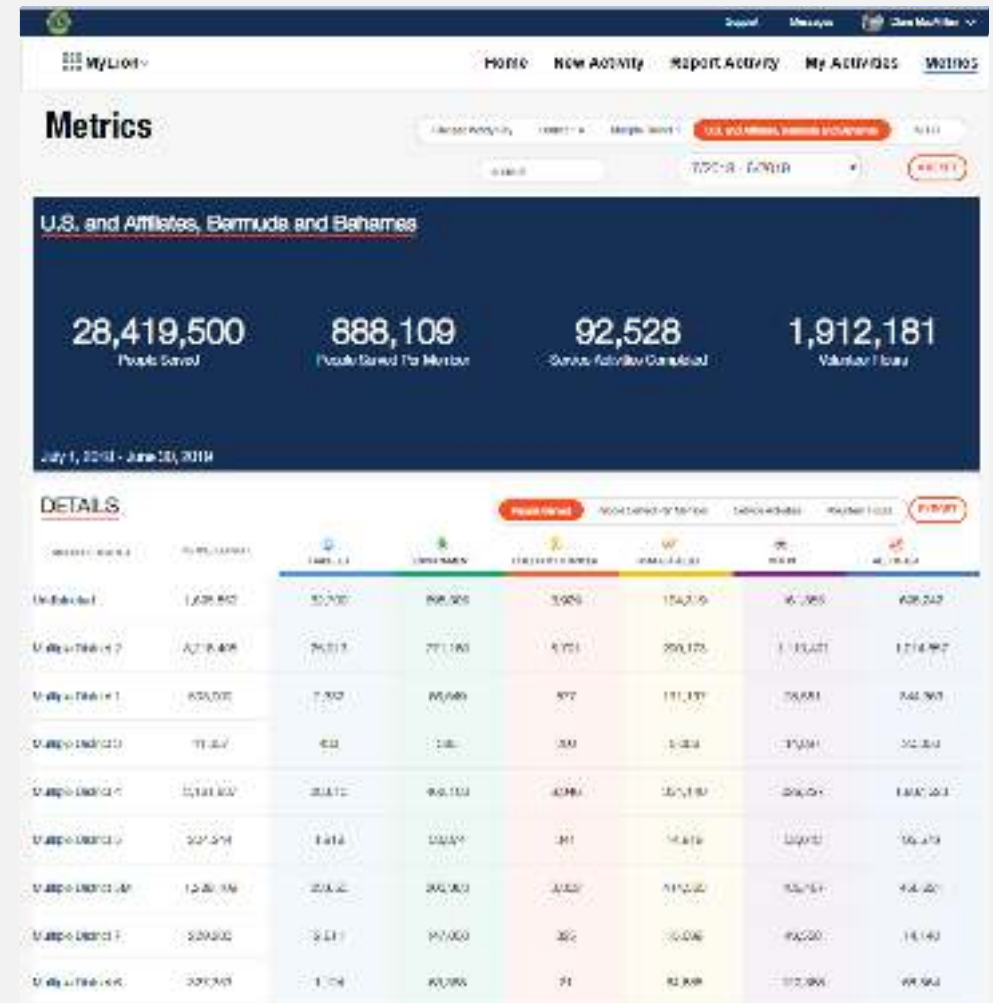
Support Messages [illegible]

MyLion

Home New Activity Report Activity My Activities Metrics

Metrics

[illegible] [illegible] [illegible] U.S. and Affiliates, Bermuda and Bahamas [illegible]

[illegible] 7/2018 - 6/2019 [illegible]

U.S. and Affiliates, Bermuda and Bahamas

28,419,500
People Served

888,109
People Served Per Member

92,528
Service Activities Completed

1,912,181
Volunteer Hours

July 1, 2018 - June 30, 2019

DETAILS

People Served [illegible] Service Activities Volunteer Hours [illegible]

| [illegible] | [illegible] | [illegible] | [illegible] | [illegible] | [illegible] | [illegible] | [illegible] |
|---|---|---|---|---|---|---|---|
| Undistricted | 1,405,862 | 32,700 | 865,926 | 3,926 | 154,215 | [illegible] | 408,242 |
| Multiple District 2 | 4,215,409 | 74,017 | 771,160 | 5,751 | 299,175 | 1,110,431 | 1,214,997 |
| Multiple District 1 | 833,000 | 7,992 | 60,660 | 977 | 111,107 | 78,661 | 244,360 |
| Multiple District 3 | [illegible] | 400 | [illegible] | 300 | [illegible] | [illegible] | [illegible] |
| Multiple District 4 | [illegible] | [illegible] | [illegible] | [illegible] | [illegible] | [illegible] | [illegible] |
| Multiple District 5 | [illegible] | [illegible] | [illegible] | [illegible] | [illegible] | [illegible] | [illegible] |
| Multiple District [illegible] | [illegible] | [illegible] | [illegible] | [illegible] | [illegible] | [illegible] | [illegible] |
| Multiple District 7 | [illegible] | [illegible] | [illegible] | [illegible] | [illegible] | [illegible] | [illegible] |
| Multiple District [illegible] | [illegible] | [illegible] | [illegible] | 71 | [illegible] | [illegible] | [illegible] |